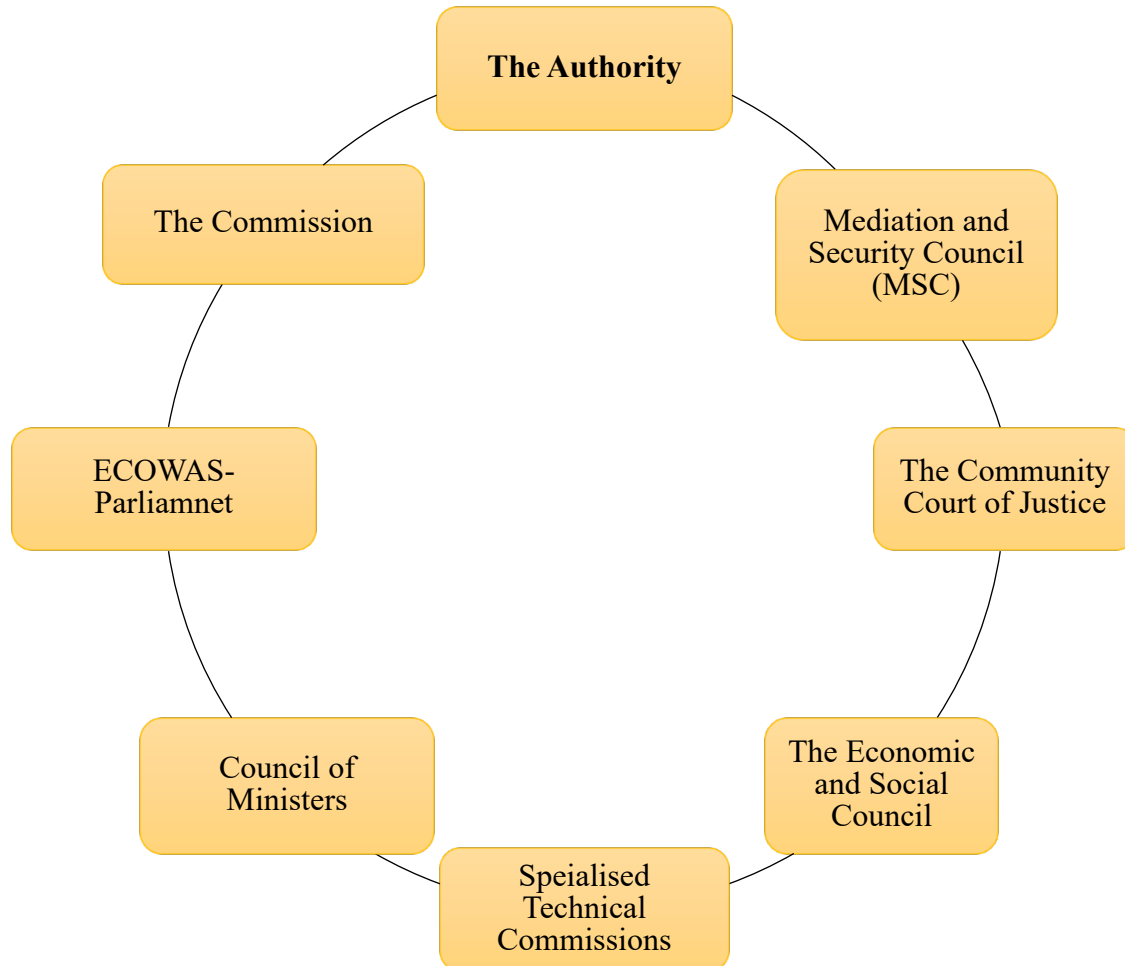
The Authority

Mediation and Security Council (MSC)

The Community Court of Justice

The Economic and Social Council

Speialised Technical Commissions

Council of Ministers

ECOWAS-Parliamnet

The Commission